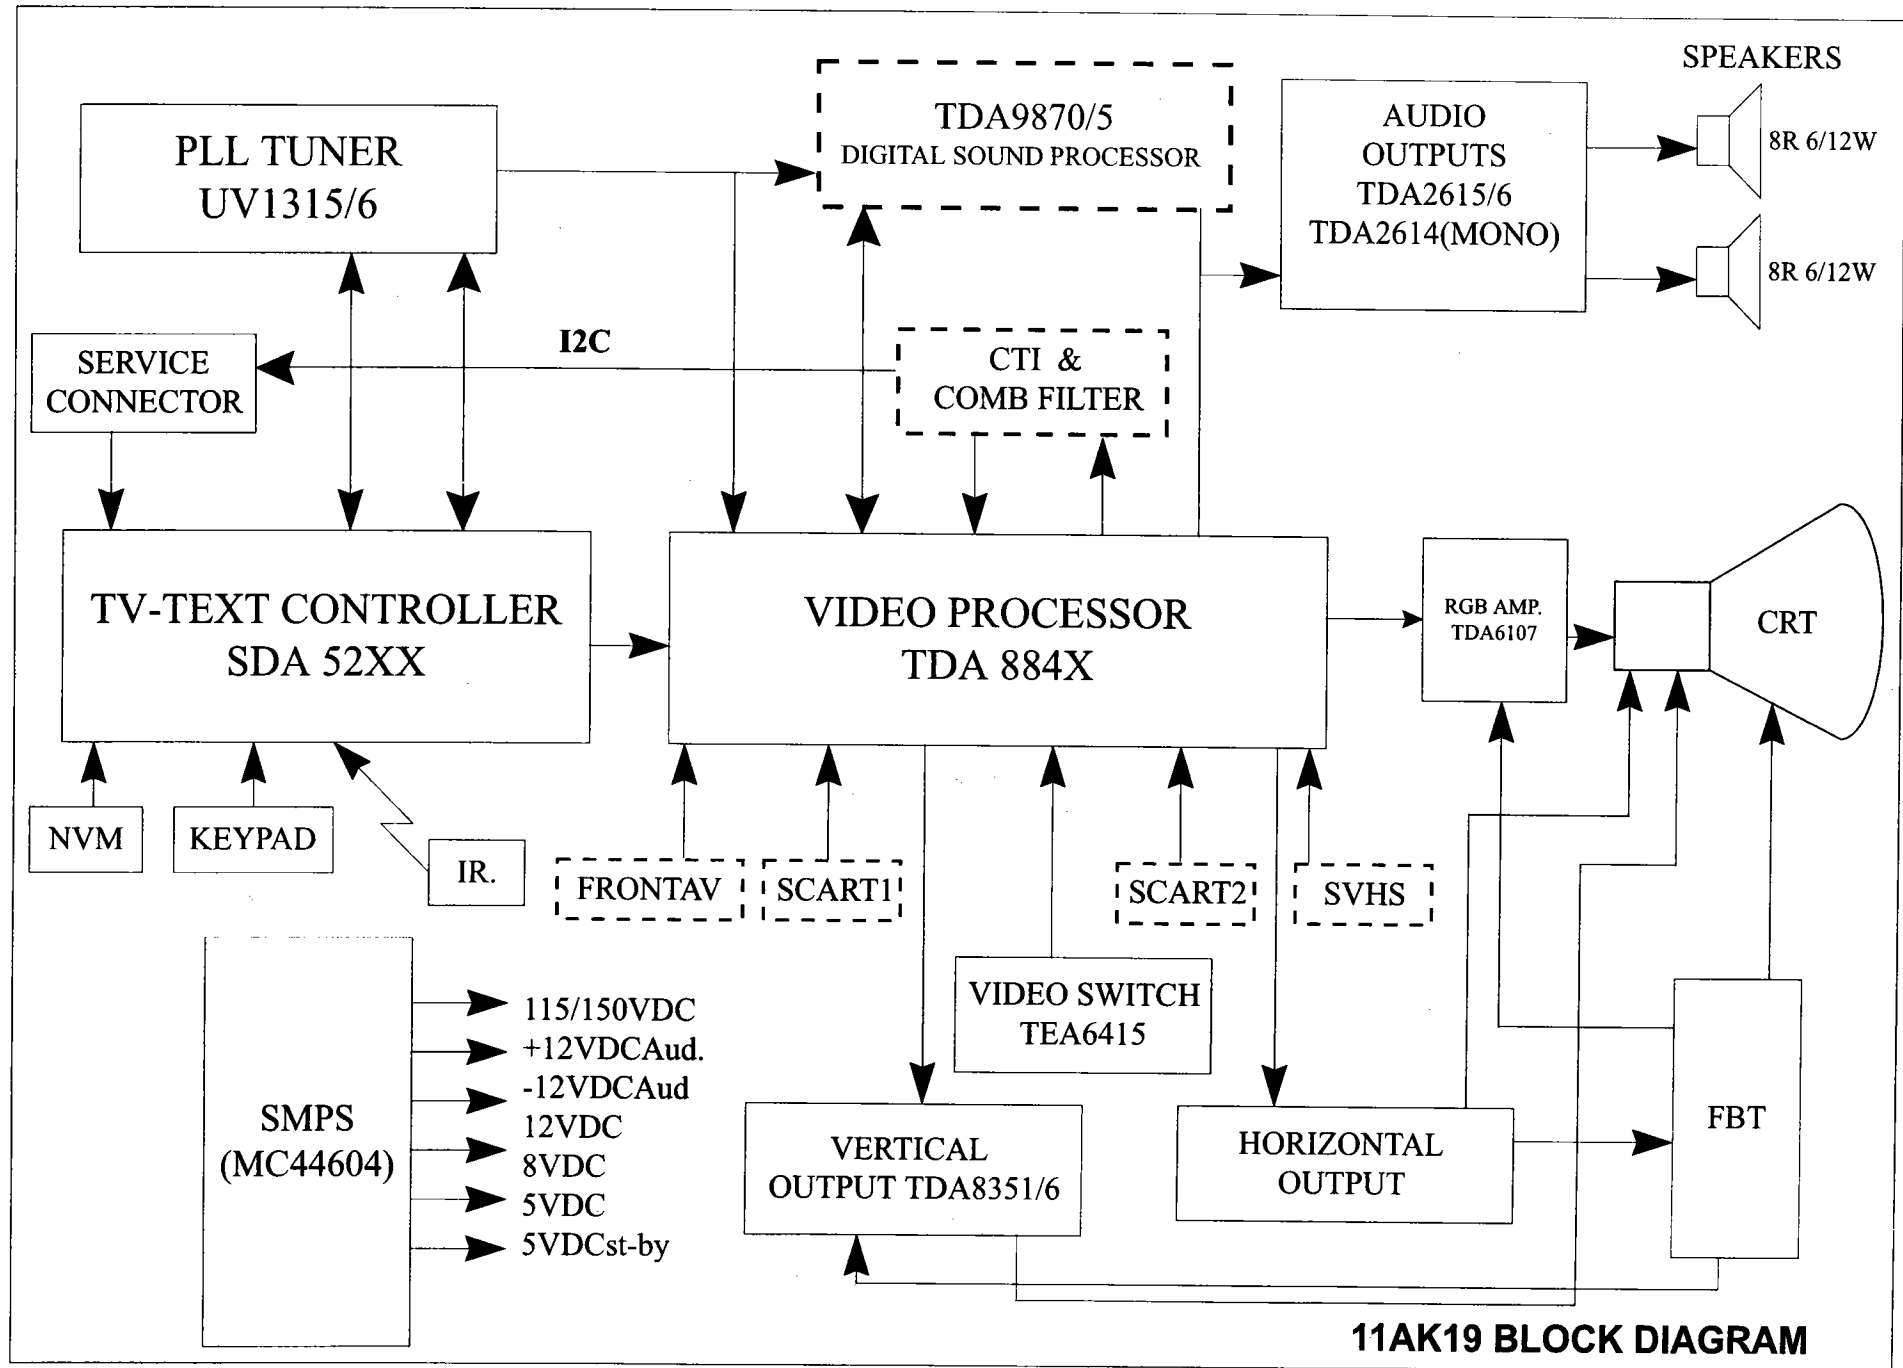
SPEAKERS

PLL TUNER
UV1315/6

TDA9870/5
DIGITAL SOUND PROCESSOR

AUDIO
OUTPUTS
TDA2615/6
TDA2614(MONO)

8R 6/12W

8R 6/12W

I2C

SERVICE
CONNECTOR

CTI &
COMB FILTER

TV-TEXT CONTROLLER
SDA 52XX

VIDEO PROCESSOR
TDA 884X

RGB AMP.
TDA6107

CRT

NVM

KEYPAD

IR.

FRONTAV

SCART1

SCART2

SVHS

SMPS
(MC44604)

115/150VDC
+12VDCAud.
-12VDCAud
12VDC
8VDC
5VDC
5VDCst-by

VIDEO SWITCH
TEA6415

VERTICAL
OUTPUT TDA8351/6

HORIZONTAL
OUTPUT

FBT

11AK19 BLOCK DIAGRAM